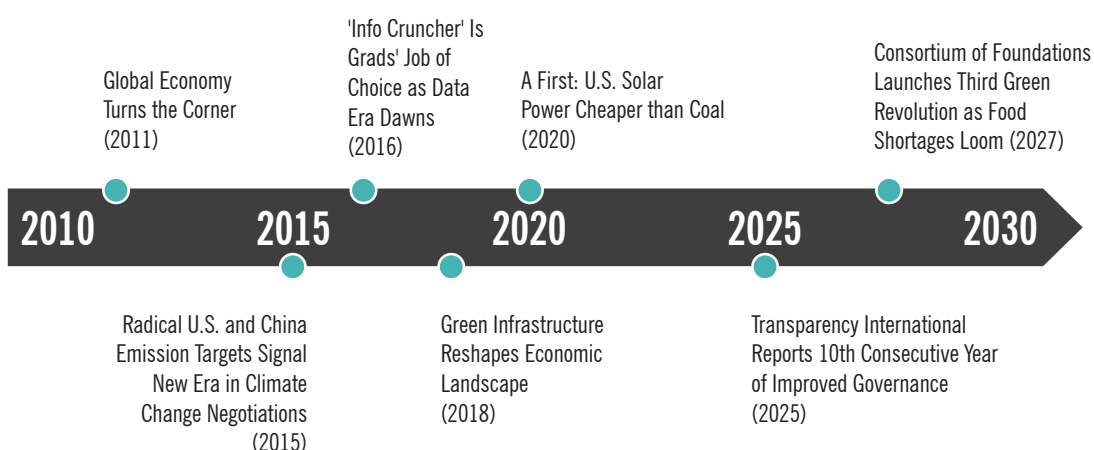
Global Economy Turns the Corner (2011)

'Info Cruncher' Is Grads' Job of Choice as Data Era Dawns (2016)

A First: U.S. Solar Power Cheaper than Coal (2020)

Consortium of Foundations Launches Third Green Revolution as Food Shortages Loom (2027)

2010

2015

2020

2025

2030

Radical U.S. and China Emission Targets Signal New Era in Climate Change Negotiations (2015)

Green Infrastructure Reshapes Economic Landscape (2018)

Transparency International Reports 10th Consecutive Year of Improved Governance (2025)